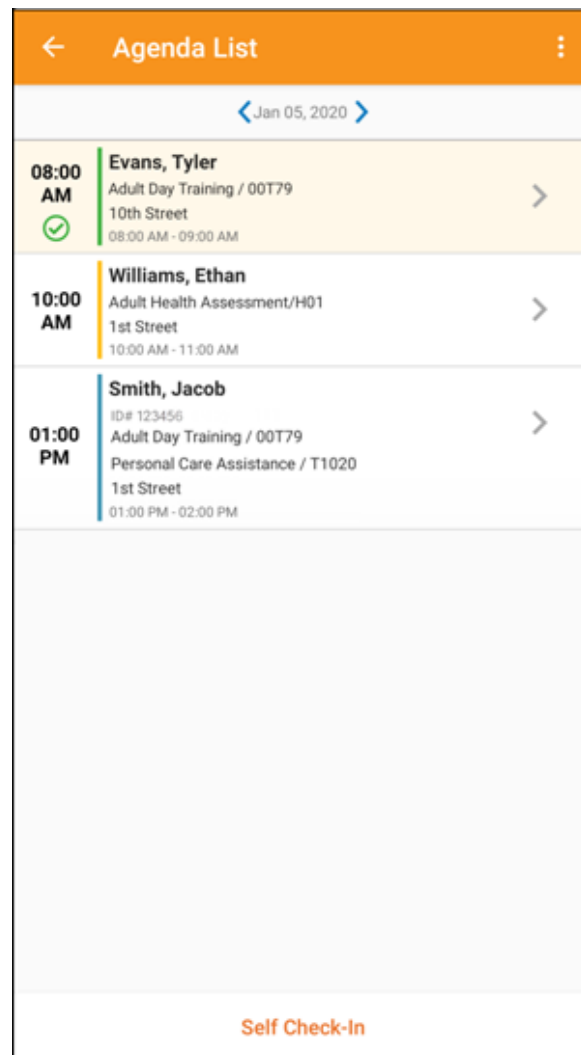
Agenda List

Jan 05, 2020

08:00 AM
Evans, Tyler
Adult Day Training / 00T79
10th Street
08:00 AM - 09:00 AM

10:00 AM
Williams, Ethan
Adult Health Assessment/H01
1st Street
10:00 AM - 11:00 AM

01:00 PM
Smith, Jacob
ID# 123456
Adult Day Training / 00T79
Personal Care Assistance / T1020
1st Street
01:00 PM - 02:00 PM

Self Check-In